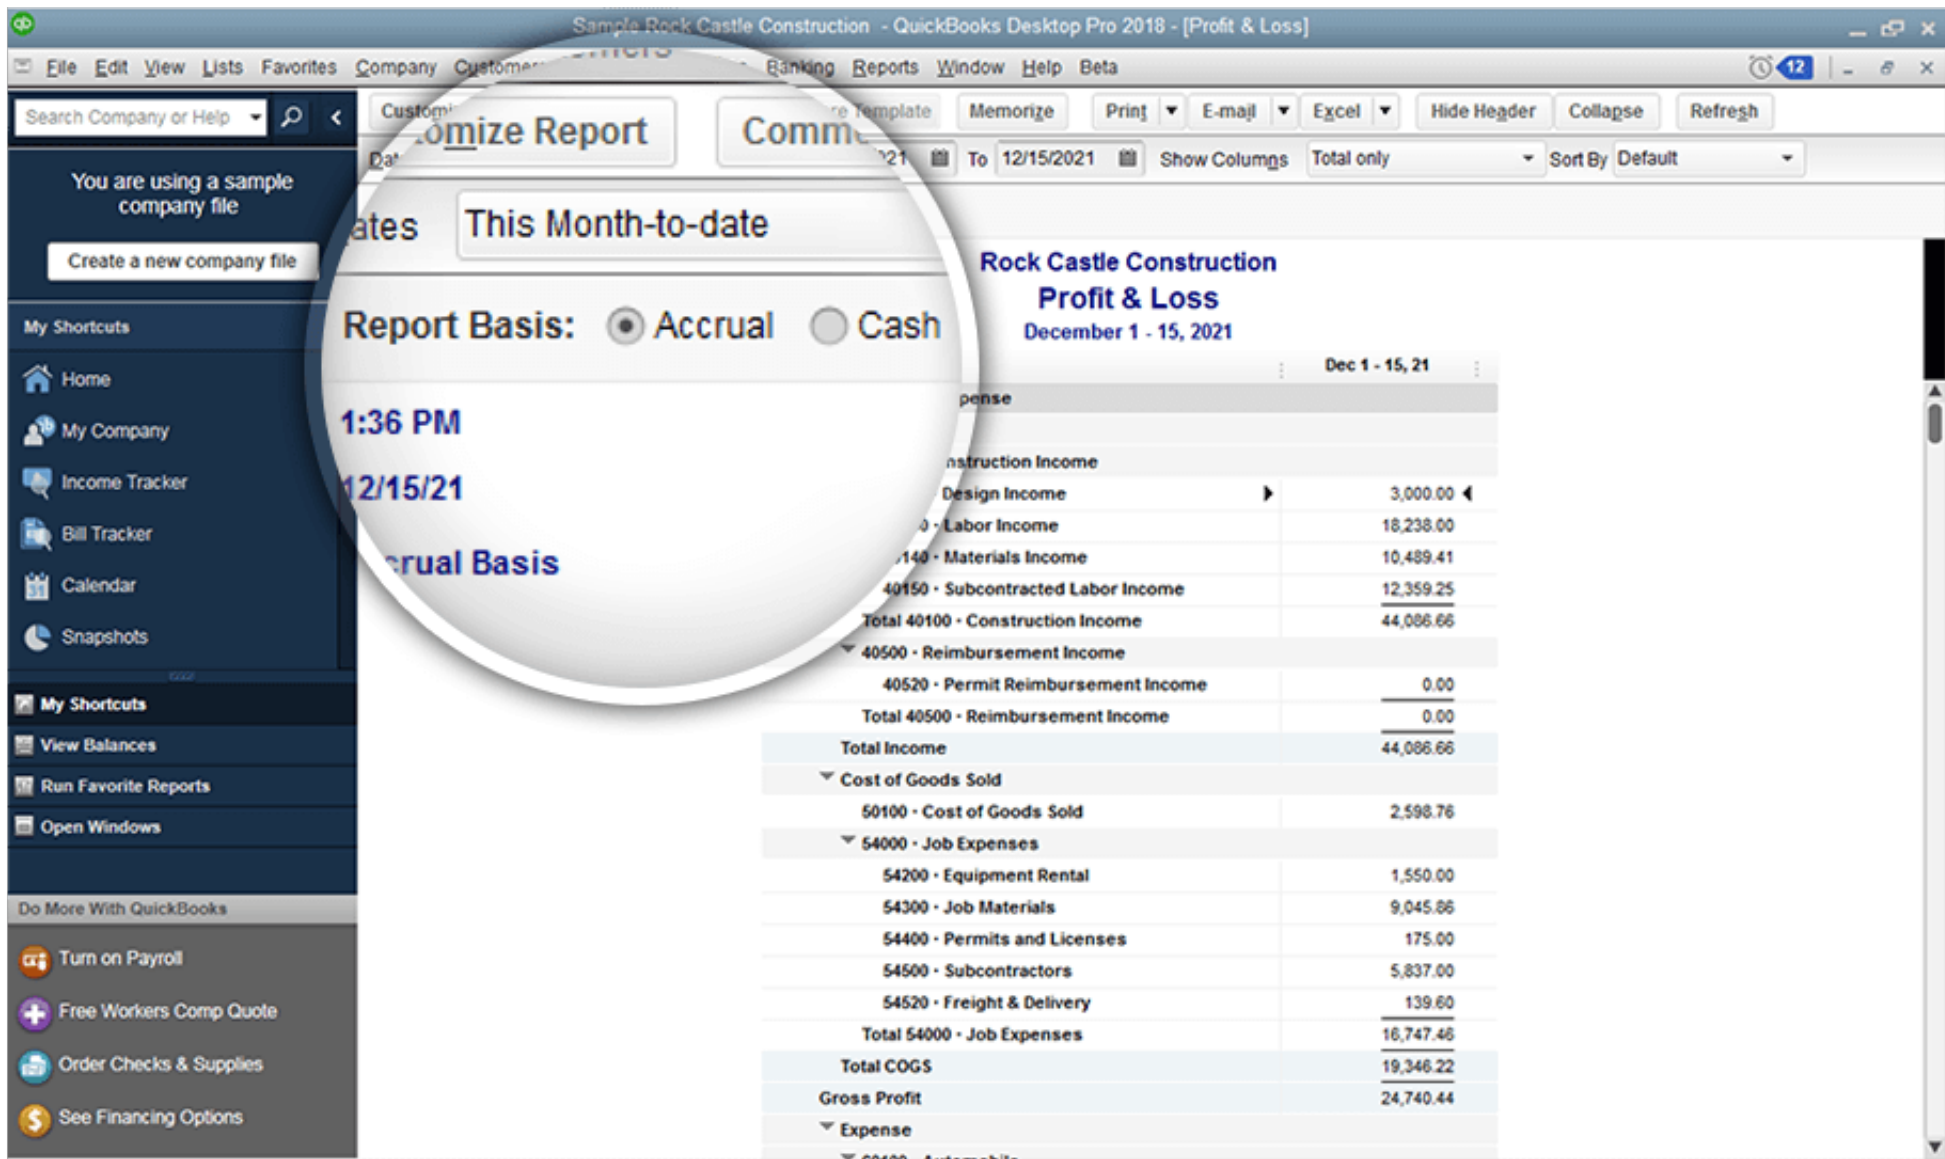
Sample Rock Castle Construction - QuickBooks Desktop Pro 2018 - [Profit & Loss]

File Edit View Lists Favorites Company Customers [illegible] Banking Reports Window Help Beta

12

Search Company or Help

You are using a sample company file

Create a new company file

My Shortcuts

Home
My Company
Income Tracker
Bill Tracker
Calendar
Snapshots

My Shortcuts
View Balances
Run Favorite Reports
Open Windows

Do More With QuickBooks

Turn on Payroll
Free Workers Comp Quote
Order Checks & Supplies
See Financing Options

Customize Report | Comm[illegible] | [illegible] Template | Memorize | Print | E-mail | Excel | Hide Header | Collapse | Refresh

Dat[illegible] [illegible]21 To 12/15/2021 Show Columns Total only Sort By Default

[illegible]omize Report

Comm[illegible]

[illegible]ates This Month-to-date

Report Basis: Accrual Cash

1:36 PM

12/15/21

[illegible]crual Basis

Rock Castle Construction
Profit & Loss
December 1 - 15, 2021

| | Dec 1 - 15, 21 |
|---|---|
| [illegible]pense | |
| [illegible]nstruction Income | |
| Design Income | 3,000.00 |
| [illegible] · Labor Income | 18,238.00 |
| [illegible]140 · Materials Income | 10,489.41 |
| 40150 · Subcontracted Labor Income | 12,359.25 |
| Total 40100 · Construction Income | 44,086.66 |
| 40500 · Reimbursement Income | |
| 40520 · Permit Reimbursement Income | 0.00 |
| Total 40500 · Reimbursement Income | 0.00 |
| Total Income | 44,086.66 |
| Cost of Goods Sold | |
| 50100 · Cost of Goods Sold | 2,598.76 |
| 54000 · Job Expenses | |
| 54200 · Equipment Rental | 1,550.00 |
| 54300 · Job Materials | 9,045.86 |
| 54400 · Permits and Licenses | 175.00 |
| 54500 · Subcontractors | 5,837.00 |
| 54520 · Freight & Delivery | 139.60 |
| Total 54000 · Job Expenses | 16,747.46 |
| Total COGS | 19,346.22 |
| Gross Profit | 24,740.44 |
| Expense | |